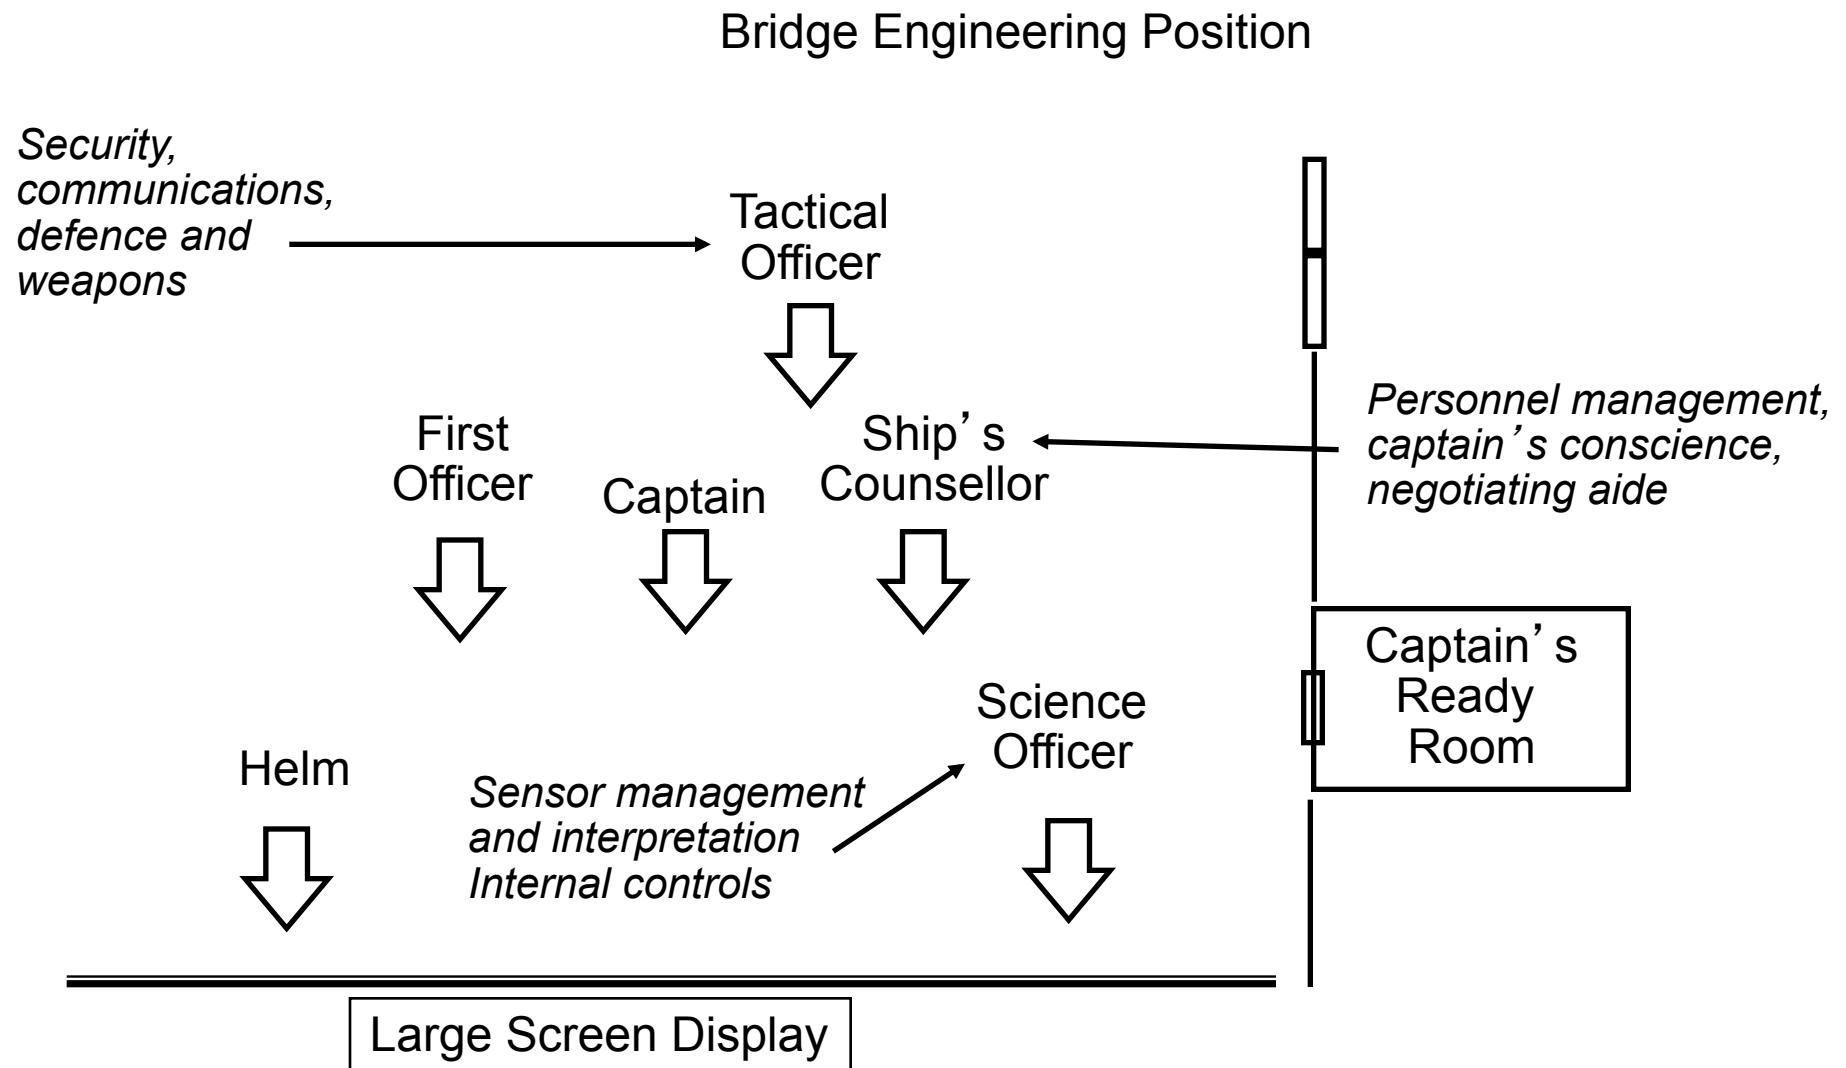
Bridge Engineering Position

Security, communications, defence and weapons

Tactical Officer

First Officer

Captain

Ship's Counsellor

Personnel management, captain's conscience, negotiating aide

Captain's Ready Room

Science Officer

Helm

Sensor management and interpretation Internal controls

Large Screen Display